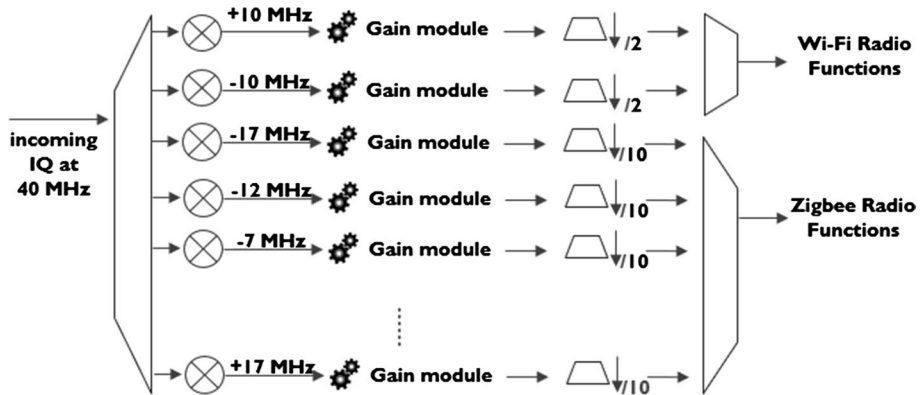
incoming IQ at 40 MHz

+10 MHz Gain module /2

-10 MHz Gain module /2

-17 MHz Gain module /10

-12 MHz Gain module /10

-7 MHz Gain module /10

+17 MHz Gain module /10

Wi-Fi Radio Functions

Zigbee Radio Functions